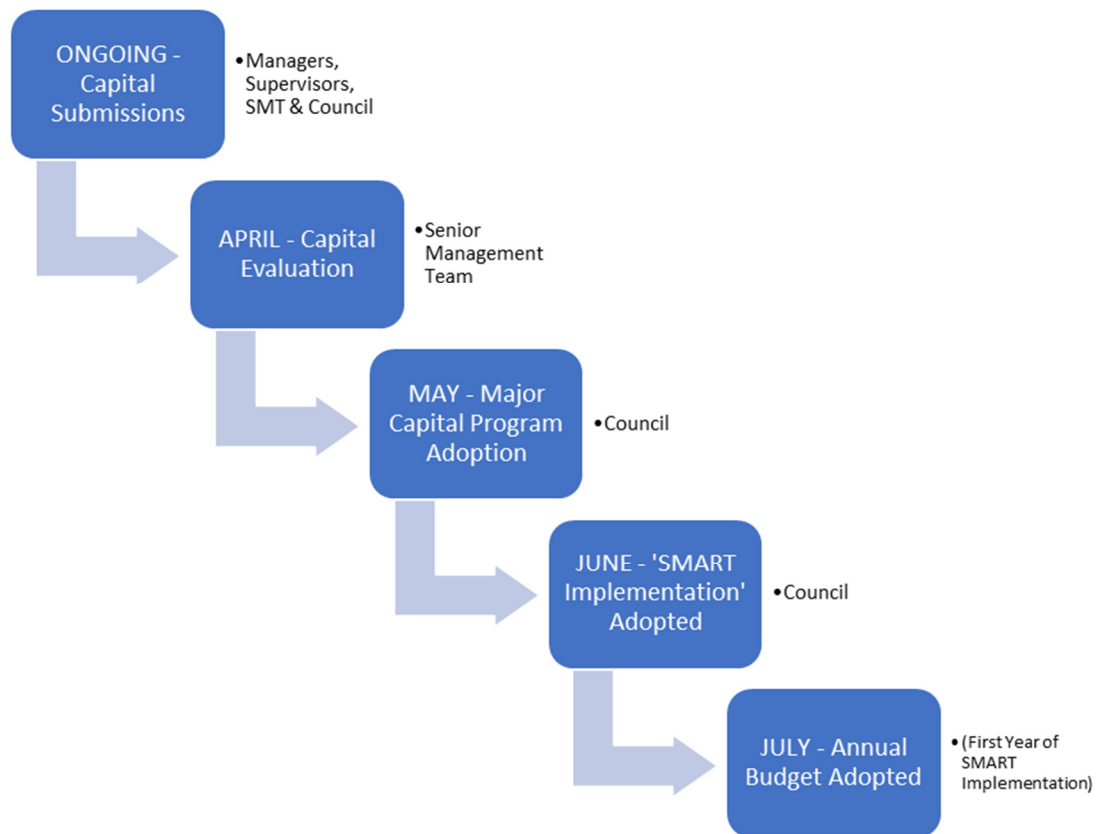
ONGOING - Capital Submissions

• Managers, Supervisors, SMT & Council

APRIL - Capital Evaluation

• Senior Management Team

MAY - Major Capital Program Adoption

• Council

JUNE - 'SMART Implementation' Adopted

• Council

JULY - Annual Budget Adopted

• (First Year of SMART Implementation)